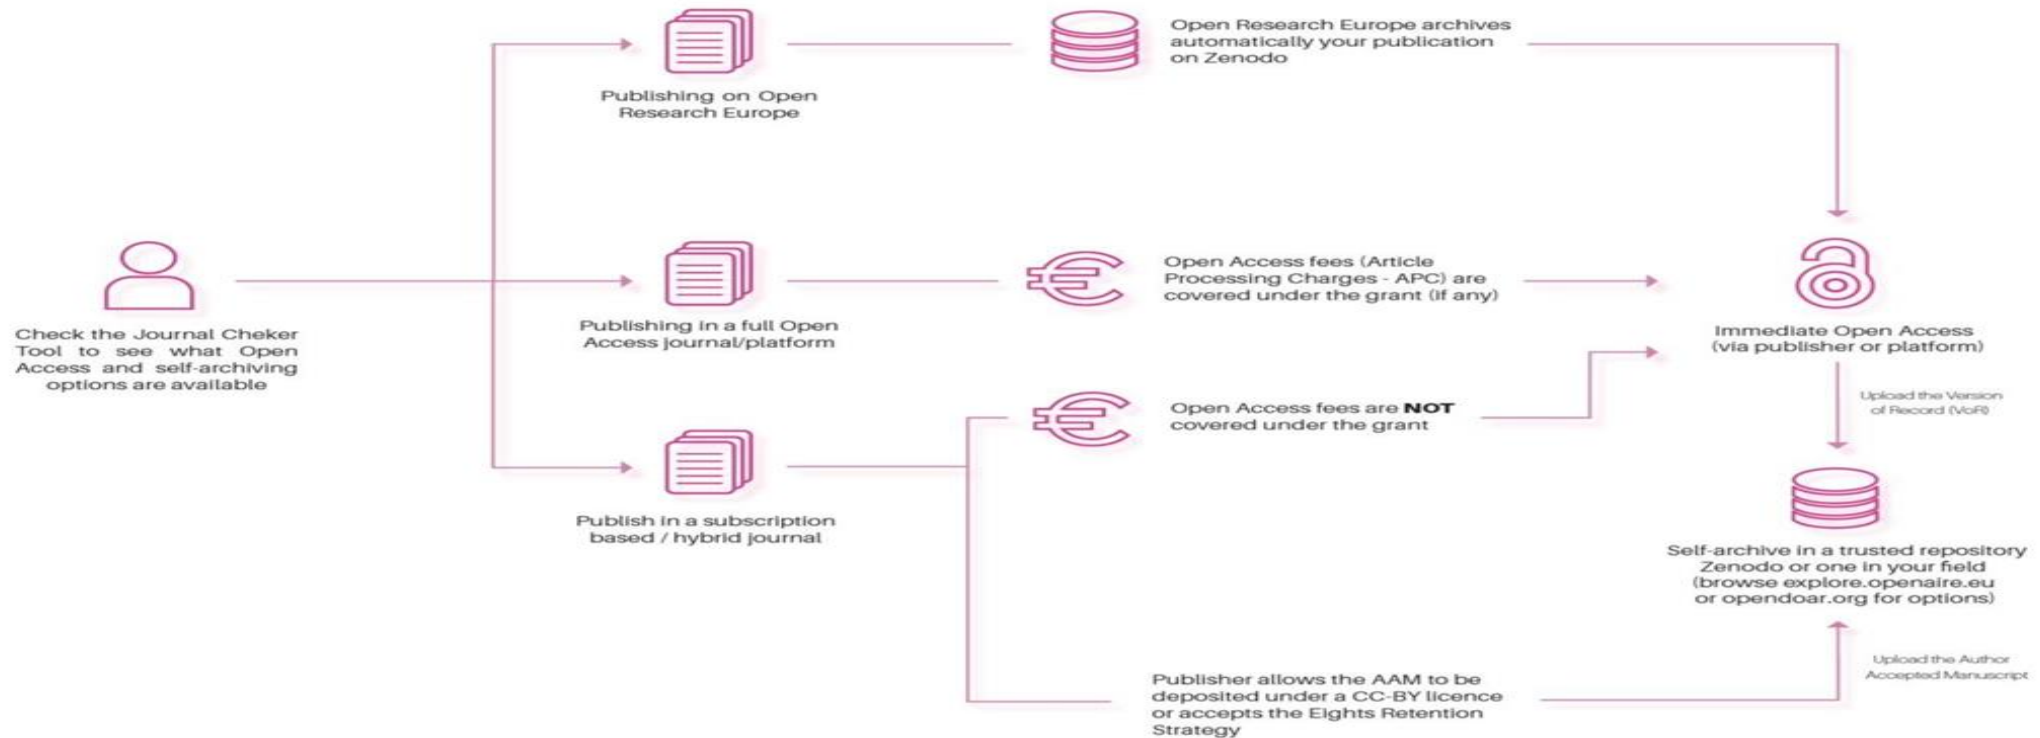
Check the Journal Cheker Tool to see what Open Access and self-archiving options are available

Publishing on Open Research Europe

Open Research Europe archives automatically your publication on Zenodo

Publishing in a full Open Access journal/platform

Open Access fees (Article Processing Charges - APC) are covered under the grant (if any)

Immediate Open Access (via publisher or platform)

Publish in a subscription based / hybrid journal

Open Access fees are **NOT** covered under the grant

Upload the Version of Record (VoR)

Self-archive in a trusted repository Zenodo or one in your field (browse explore.openaire.eu or opendoar.org for options)

Upload the Author Accepted Manuscript

Publisher allows the AAM to be deposited under a CC-BY licence or accepts the Eights Retention Strategy